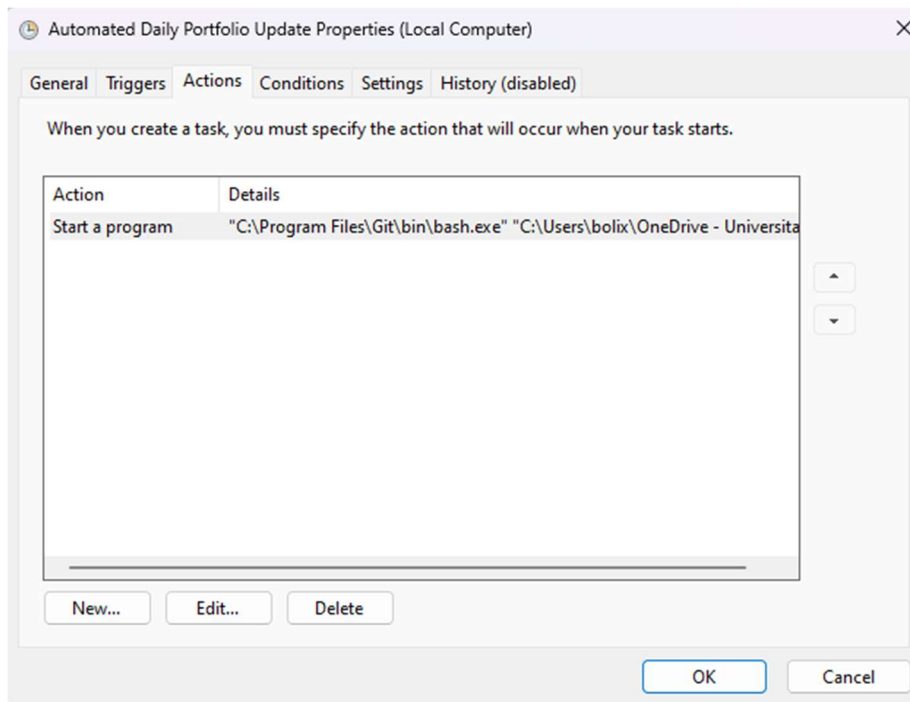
Automated Daily Portfolio Update Properties (Local Computer)

General Triggers Actions Conditions Settings History (disabled)

When you create a task, you must specify the action that will occur when your task starts.

| Action | Details |
|---|---|
| Start a program | "C:\Program Files\Git\bin\bash.exe" "C:\Users\bolix\OneDrive - Universita |

New... Edit... Delete

OK Cancel